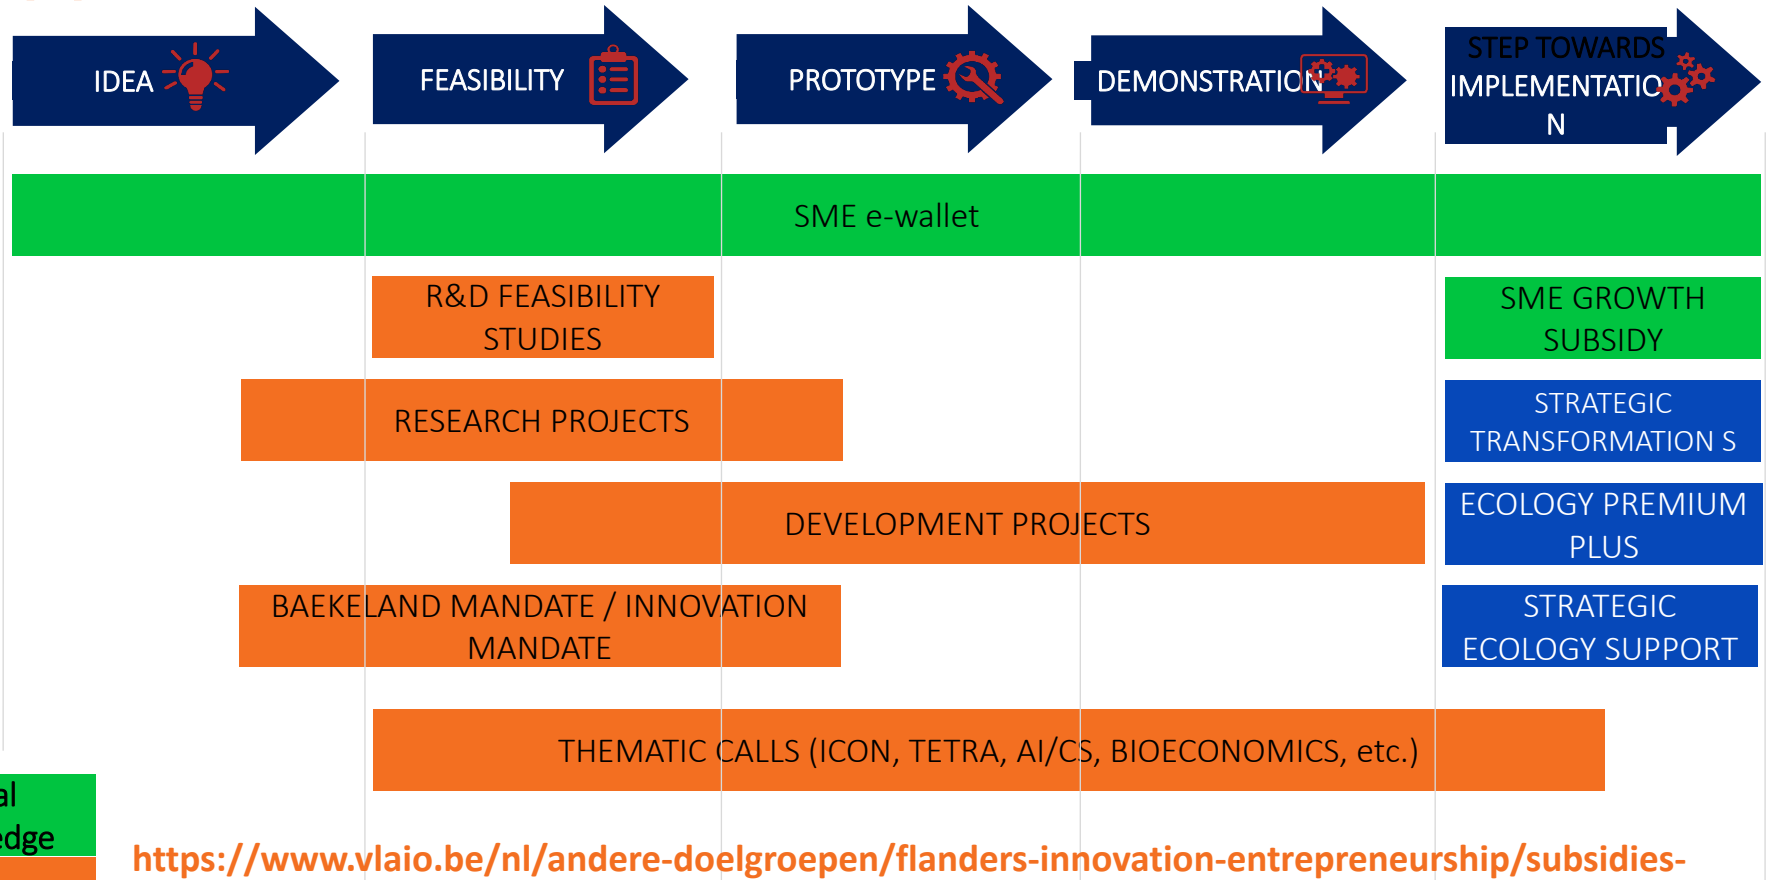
IDEA

FEASIBILITY

PROTOTYPE

DEMONSTRATION

STEP TOWARDS IMPLEMENTATIO N

SME e-wallet

R&D FEASIBILITY STUDIES

SME GROWTH SUBSIDY

RESEARCH PROJECTS

STRATEGIC TRANSFORMATION S

DEVELOPMENT PROJECTS

ECOLOGY PREMIUM PLUS

BAEKELAND MANDATE / INNOVATION MANDATE

STRATEGIC ECOLOGY SUPPORT

THEMATIC CALLS (ICON, TETRA, AI/CS, BIOECONOMICS, etc.)

al
edge

https://www.vlaio.be/nl/andere-doelgroepen/flanders-innovation-entrepreneurship/subsidies-